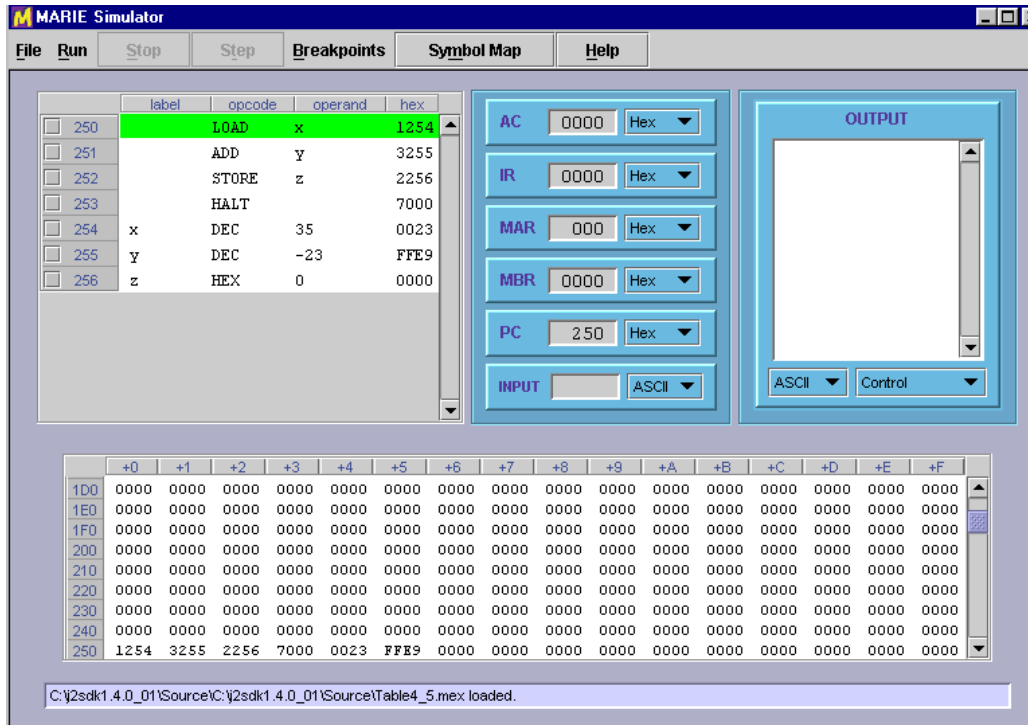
M MARIE Simulator

File Run Stop Step Breakpoints Symbol Map Help

| | label | opcode | operand | hex |
|---|---|---|---|---|
| 250 | | LOAD | x | 1254 |
| 251 | | ADD | y | 3255 |
| 252 | | STORE | z | 2256 |
| 253 | | HALT | | 7000 |
| 254 | x | DEC | 35 | 0023 |
| 255 | y | DEC | -23 | FFE9 |
| 256 | z | HEX | 0 | 0000 |

AC 0000 Hex
IR 0000 Hex
MAR 000 Hex
MBR 0000 Hex
PC 250 Hex
INPUT ASCII

OUTPUT
ASCII Control

| | +0 | +1 | +2 | +3 | +4 | +5 | +6 | +7 | +8 | +9 | +A | +B | +C | +D | +E | +F |
|---|---|---|---|---|---|---|---|---|---|---|---|---|---|---|---|---|
| 1D0 | 0000 | 0000 | 0000 | 0000 | 0000 | 0000 | 0000 | 0000 | 0000 | 0000 | 0000 | 0000 | 0000 | 0000 | 0000 | 0000 |
| 1E0 | 0000 | 0000 | 0000 | 0000 | 0000 | 0000 | 0000 | 0000 | 0000 | 0000 | 0000 | 0000 | 0000 | 0000 | 0000 | 0000 |
| 1F0 | 0000 | 0000 | 0000 | 0000 | 0000 | 0000 | 0000 | 0000 | 0000 | 0000 | 0000 | 0000 | 0000 | 0000 | 0000 | 0000 |
| 200 | 0000 | 0000 | 0000 | 0000 | 0000 | 0000 | 0000 | 0000 | 0000 | 0000 | 0000 | 0000 | 0000 | 0000 | 0000 | 0000 |
| 210 | 0000 | 0000 | 0000 | 0000 | 0000 | 0000 | 0000 | 0000 | 0000 | 0000 | 0000 | 0000 | 0000 | 0000 | 0000 | 0000 |
| 220 | 0000 | 0000 | 0000 | 0000 | 0000 | 0000 | 0000 | 0000 | 0000 | 0000 | 0000 | 0000 | 0000 | 0000 | 0000 | 0000 |
| 230 | 0000 | 0000 | 0000 | 0000 | 0000 | 0000 | 0000 | 0000 | 0000 | 0000 | 0000 | 0000 | 0000 | 0000 | 0000 | 0000 |
| 240 | 0000 | 0000 | 0000 | 0000 | 0000 | 0000 | 0000 | 0000 | 0000 | 0000 | 0000 | 0000 | 0000 | 0000 | 0000 | 0000 |
| 250 | 1254 | 3255 | 2256 | 7000 | 0023 | FFE9 | 0000 | 0000 | 0000 | 0000 | 0000 | 0000 | 0000 | 0000 | 0000 | 0000 |

C:\j2sdk1.4.0_01\Source\C:\j2sdk1.4.0_01\Source\Table4_5.mex loaded.